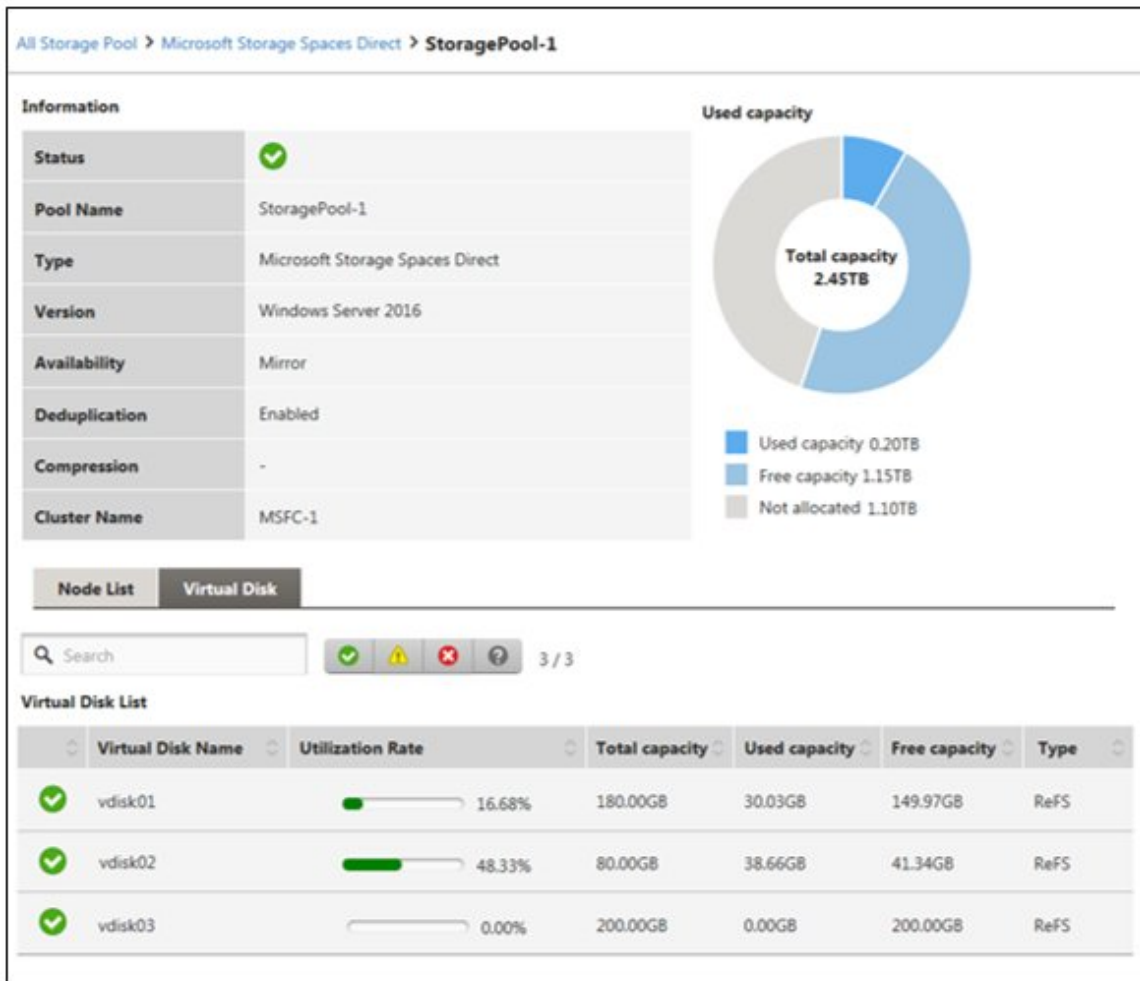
All Storage Pool > Microsoft Storage Spaces Direct > StoragePool-1

Information

| Status | |
|---|---|
| Pool Name | StoragePool-1 |
| Type | Microsoft Storage Spaces Direct |
| Version | Windows Server 2016 |
| Availability | Mirror |
| Deduplication | Enabled |
| Compression | - |
| Cluster Name | MSFC-1 |

Used capacity

Total capacity
2.45TB

Used capacity 0.20TB
Free capacity 1.15TB
Not allocated 1.10TB

Node List | Virtual Disk

Search

3 / 3

Virtual Disk List

| | Virtual Disk Name | Utilization Rate | Total capacity | Used capacity | Free capacity | Type |
|---|---|---|---|---|---|---|
| | vdisk01 | 16.68% | 180.00GB | 30.03GB | 149.97GB | ReFS |
| | vdisk02 | 48.33% | 80.00GB | 38.66GB | 41.34GB | ReFS |
| | vdisk03 | 0.00% | 200.00GB | 0.00GB | 200.00GB | ReFS |